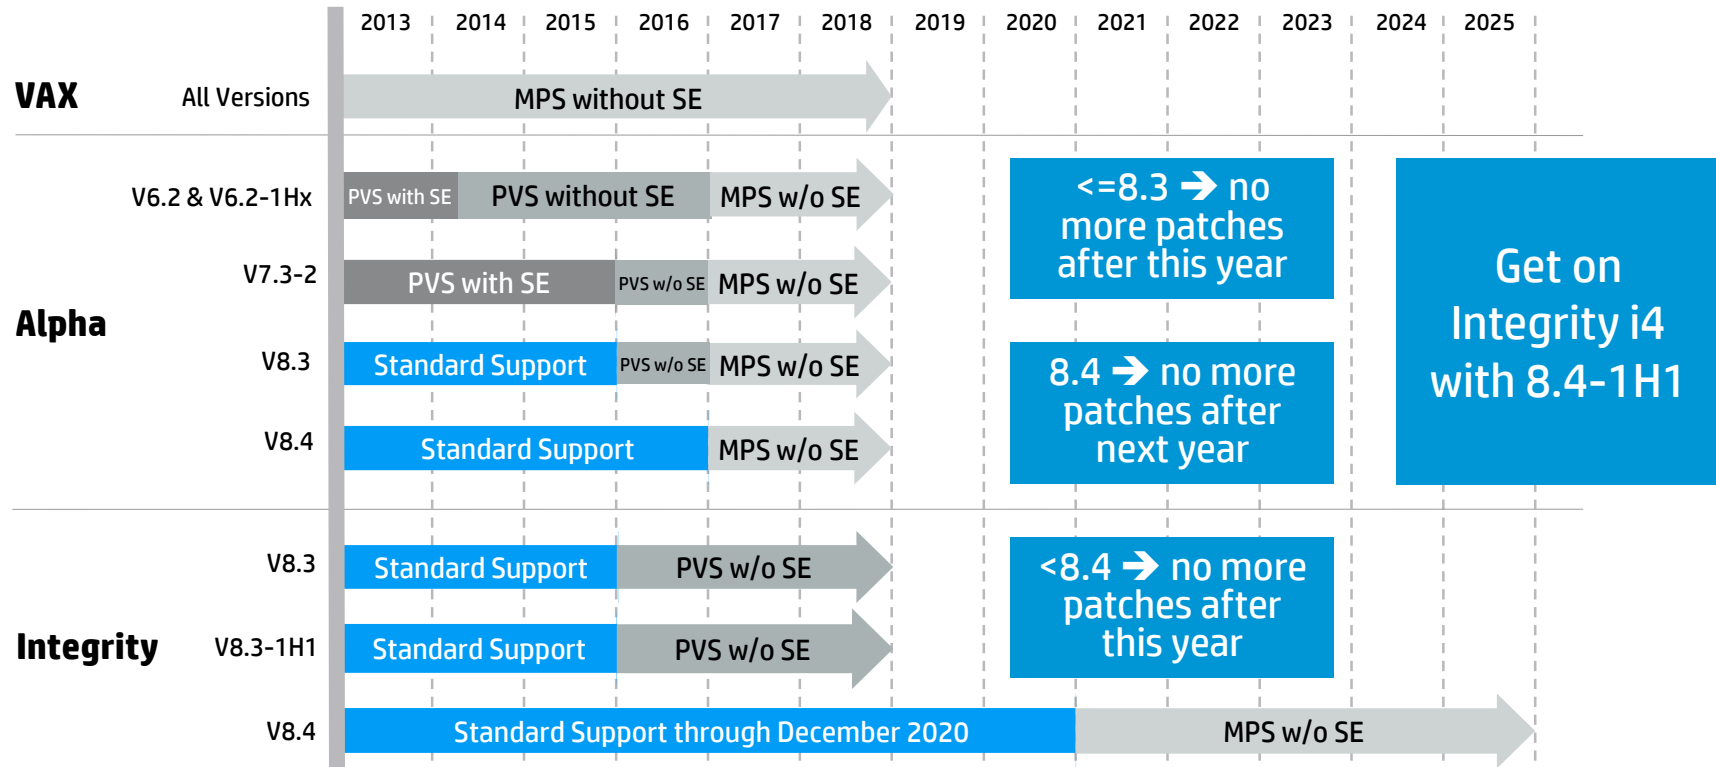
2013 2014 2015 2016 2017 2018 2019 2020 2021 2022 2023 2024 2025

VAX All Versions MPS without SE

Alpha

V6.2 & V6.2-1Hx PVS with SE PVS without SE MPS w/o SE

V7.3-2 PVS with SE PVS w/o SE MPS w/o SE

V8.3 Standard Support PVS w/o SE MPS w/o SE

V8.4 Standard Support MPS w/o SE

<=8.3 ➔ no more patches after this year

8.4 ➔ no more patches after next year

Get on Integrity i4 with 8.4-1H1

Integrity

V8.3 Standard Support PVS w/o SE

V8.3-1H1 Standard Support PVS w/o SE

V8.4 Standard Support through December 2020 MPS w/o SE

<8.4 ➔ no more patches after this year